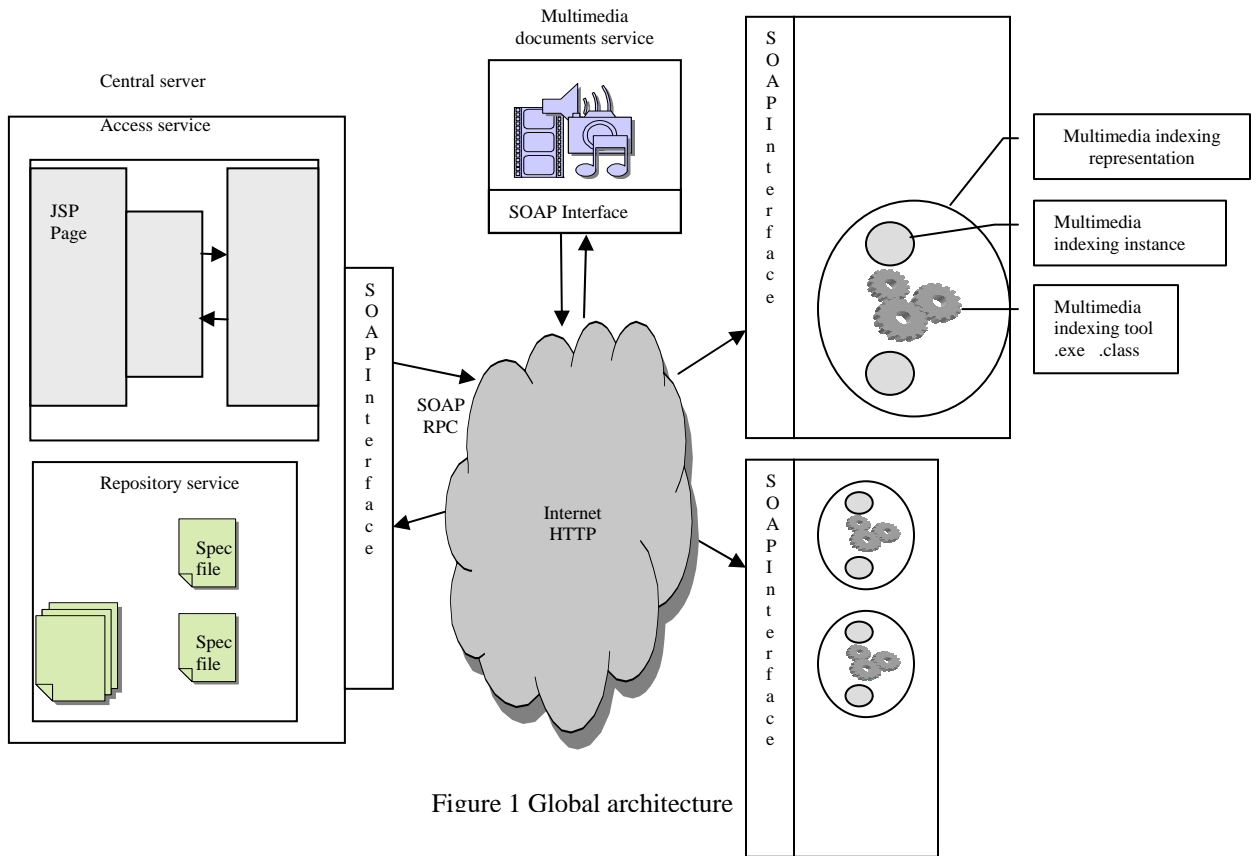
Multimedia documents service

Central server

Access service

JSP Page

S O A P I n t e r f a c e

SOAP Interface

SOAP RPC

Internet HTTP

Repository service

Spec file

Spec file

S O A P I n t e r f a c e

Multimedia indexing representation

Multimedia indexing instance

Multimedia indexing tool .exe .class

S O A P I n t e r f a c e

Figure 1 Global architecture